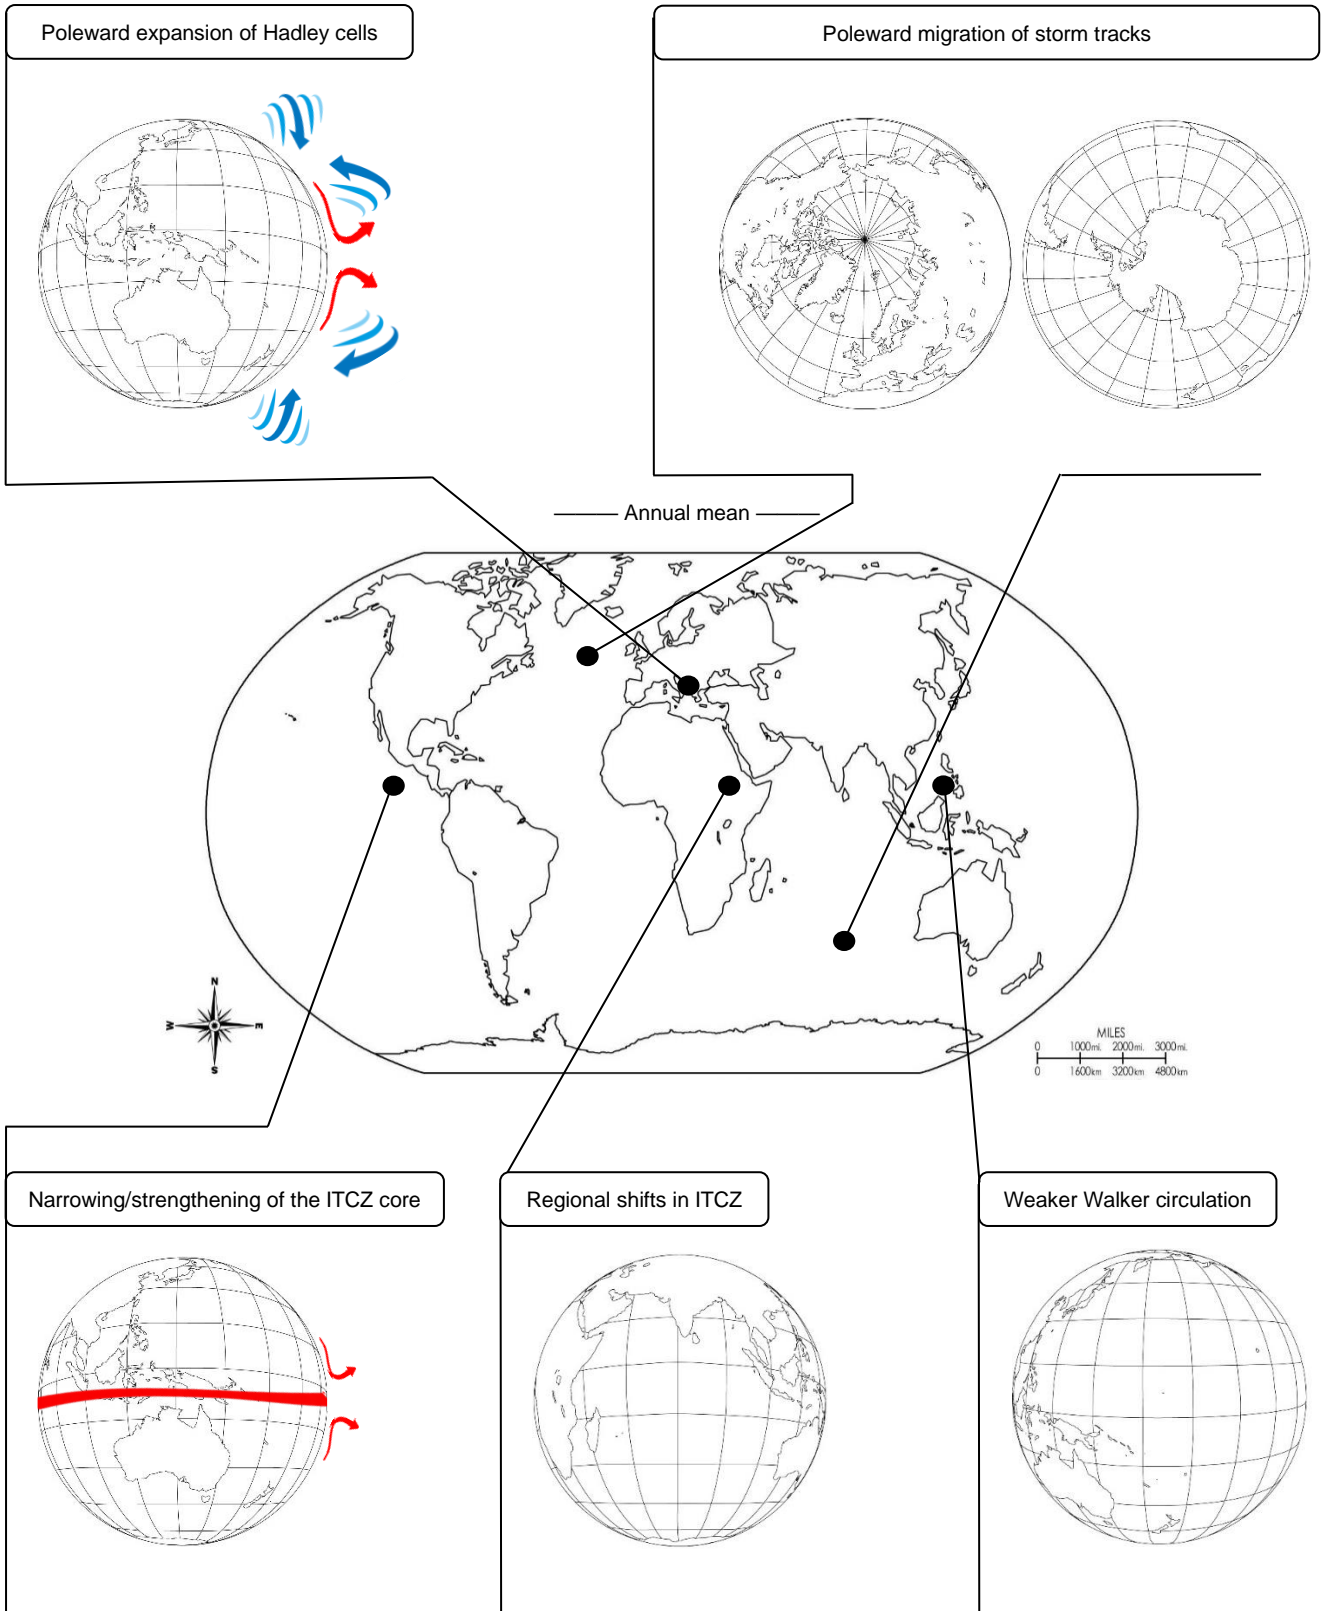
Poleward expansion of Hadley cells

Poleward migration of storm tracks

Annual mean

N
W
E
S

MILES
0 1000mi. 2000mi. 3000mi.
0 1600km 3200km 4800km

Narrowing/strengthening of the ITCZ core

Regional shifts in ITCZ

Weaker Walker circulation